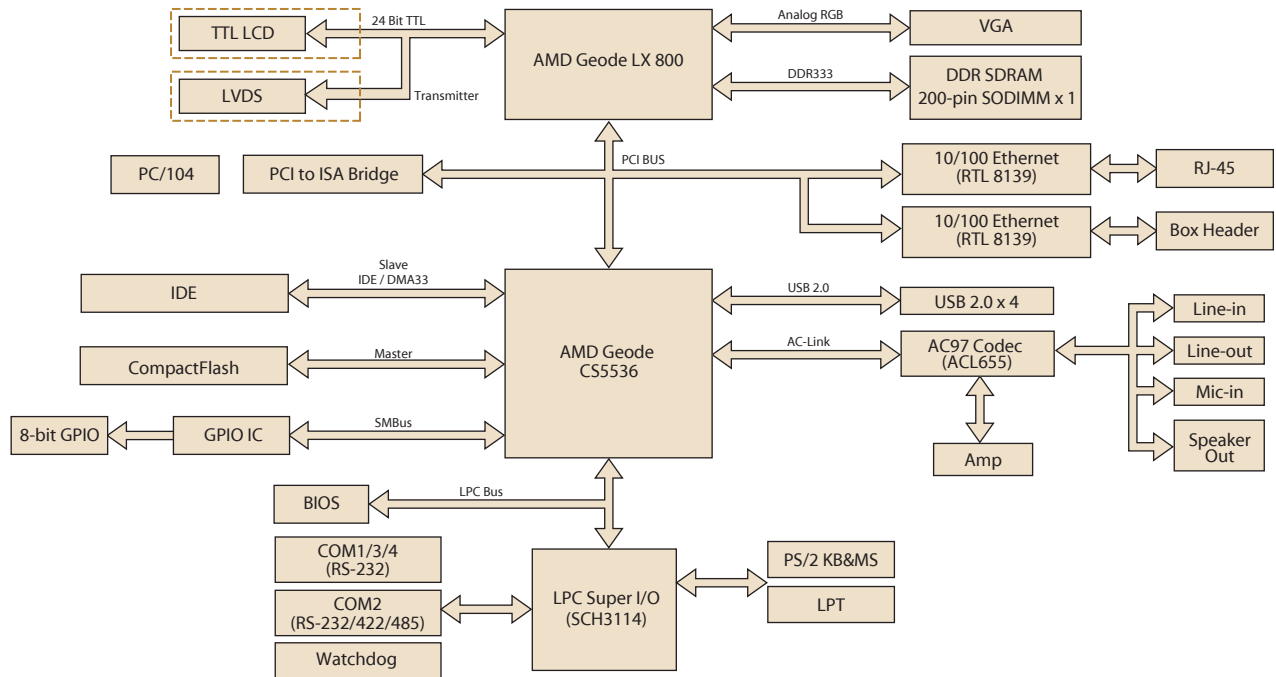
TTL LCD
24 Bit TTL
AMD Geode LX 800
Analog RGB
VGA
LVDS
Transmitter
DDR333
DDR SDRAM
200-pin SODIMM x 1
PC/104
PCI to ISA Bridge
PCI BUS
10/100 Ethernet
(RTL 8139)
RJ-45
10/100 Ethernet
(RTL 8139)
Box Header
Slave
IDE / DMA33
IDE
AMD Geode
CS5536
USB 2.0
USB 2.0 x 4
Line-in
AC-Link
AC97 Codec
(ACL655)
Line-out
CompactFlash
Master
Mic-in
8-bit GPIO
GPIO IC
SMBus
Speaker
Out
Amp
BIOS
LPC Bus
COM1/3/4
(RS-232)
PS/2 KB&MS
COM2
(RS-232/422/485)
LPC Super I/O
(SCH3114)
LPT
Watchdog